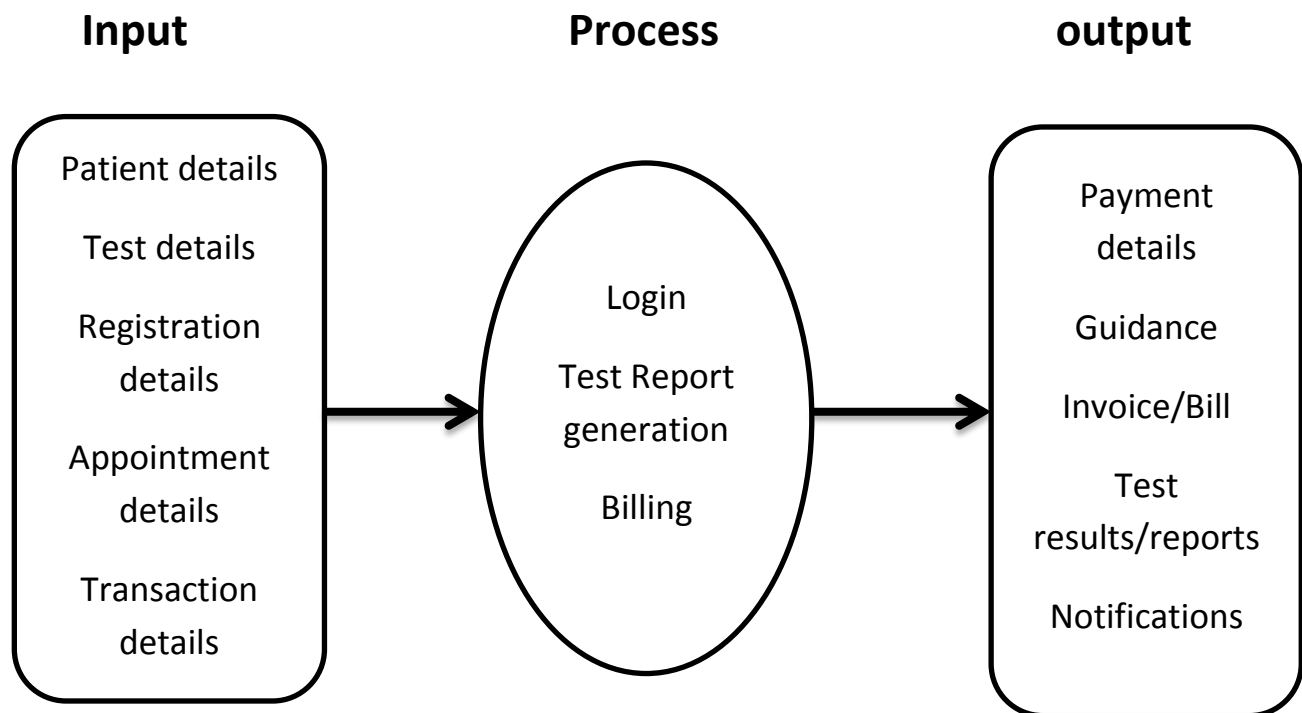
Input

Process

output

Patient details

Test details

Registration details

Appointment details

Transaction details

Login

Test Report generation

Billing

Payment details

Guidance

Invoice/Bill

Test results/reports

Notifications